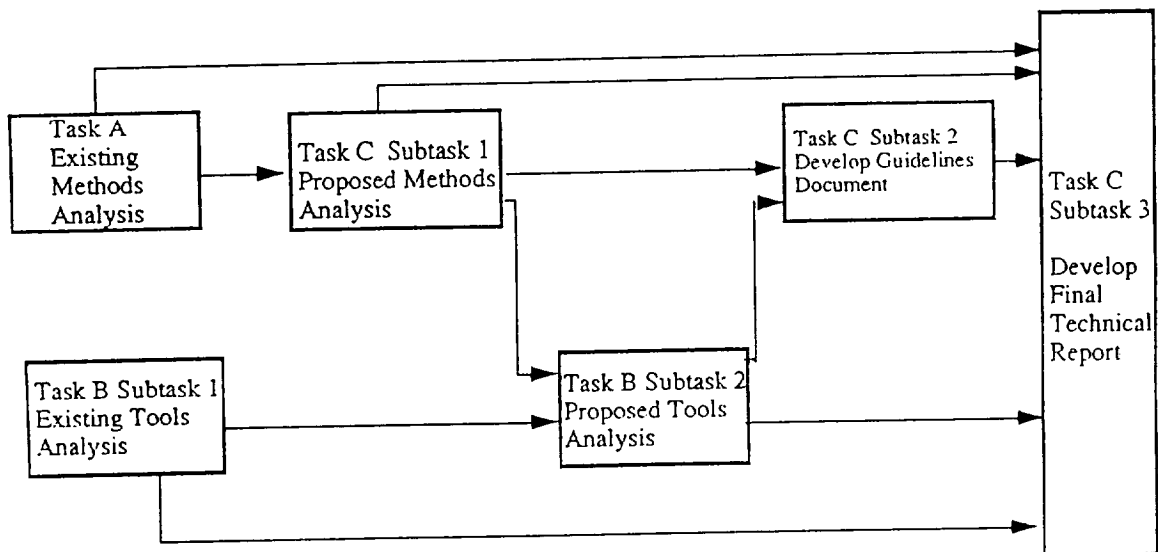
Task A
Existing
Methods
Analysis

Task C Subtask 1
Proposed Methods
Analysis

Task C Subtask 2
Develop Guidelines
Document

Task C
Subtask 3

Develop
Final
Technical
Report

Task B Subtask 1
Existing Tools
Analysis

Task B Subtask 2
Proposed Tools
Analysis